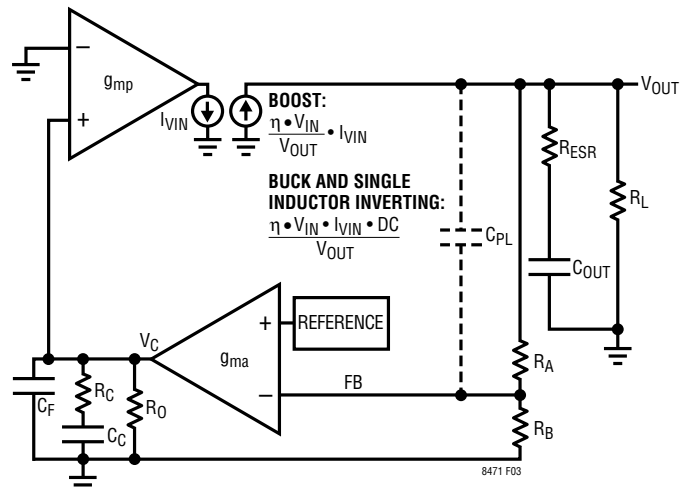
–
$g_{mp}$
+
$I_{VIN}$
BOOST:
$\frac{\eta \bullet V_{IN}}{V_{OUT}} \bullet I_{VIN}$
BUCK AND SINGLE INDUCTOR INVERTING:
$\frac{\eta \bullet V_{IN} \bullet I_{VIN} \bullet DC}{V_{OUT}}$
$V_{OUT}$
$R_{ESR}$
$R_L$
$C_{PL}$
$C_{OUT}$
+
REFERENCE
$V_C$
$g_{ma}$
–
FB
$R_A$
$R_B$
$C_F$
$R_C$
$C_C$
$R_O$
8471 F03